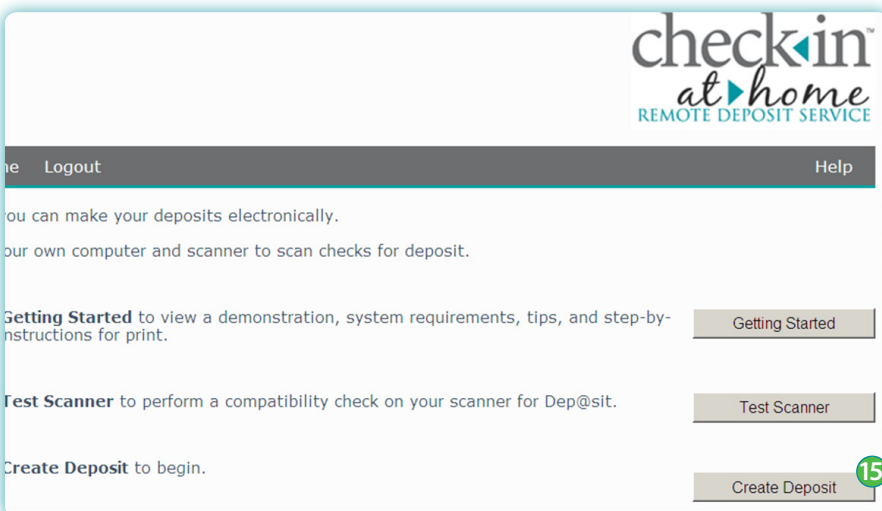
check in™
at home
REMOTE DEPOSIT SERVICE

ne Logout Help

ou can make your deposits electronically.

our own computer and scanner to scan checks for deposit.

Getting Started to view a demonstration, system requirements, tips, and step-by-nstructions for print.

Getting Started

Test Scanner to perform a compatibility check on your scanner for Dep@sit.

Test Scanner

Create Deposit to begin.

15

Create Deposit